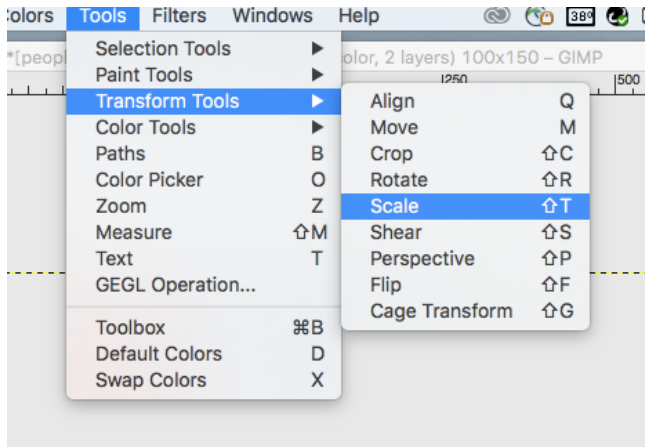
olors Tools Filters Windows Help

*[peopl olor, 2 layers) 100x150 – GIMP

250 500

Selection Tools ▶
Paint Tools ▶
Transform Tools ▶
Color Tools ▶
Paths B
Color Picker O
Zoom Z
Measure ⇧M
Text T
GEGL Operation...

Toolbox ⌘B
Default Colors D
Swap Colors X

Align Q
Move M
Crop ⇧C
Rotate ⇧R
Scale ⇧T
Shear ⇧S
Perspective ⇧P
Flip ⇧F
Cage Transform ⇧G